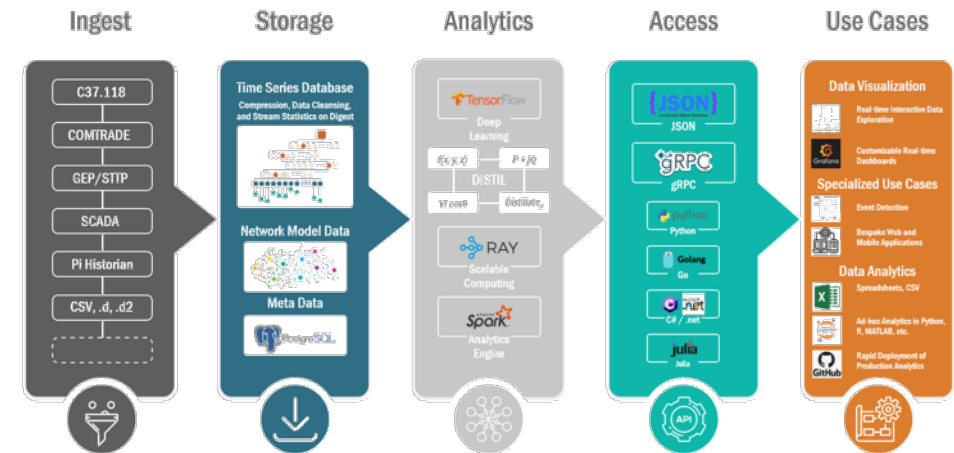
Ingest

C37.118

COMTRADE

GEP/STTP

SCADA

Pi Historian

CSV, .d, .d2

Storage

Time Series Database

Compression, Data Cleansing, and Stream Statistics on Digest

Network Model Data

Meta Data

PostgreSQL

Analytics

TensorFlow

Deep Learning

f(x,y,z)

P + jQ

DISTIL

V∠θ

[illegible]

RAY

Scalable Computing

Spark

Analytics Engine

Access

{JSON}

JSON

gRPC

gRPC

python

Python

Golang

Go

.net

C# / .net

julia

Julia

API

Use Cases

Data Visualization

Real-time Interactive Data Exploration

Grafana

Customizable Real-time Dashboards

Specialized Use Cases

Event Detection

Bespoke Web and Mobile Applications

Data Analytics

Spreadsheets, CSV

Ad-hoc Analytics in Python, R, MATLAB, etc.

GitHub

Rapid Deployment of Production Analytics